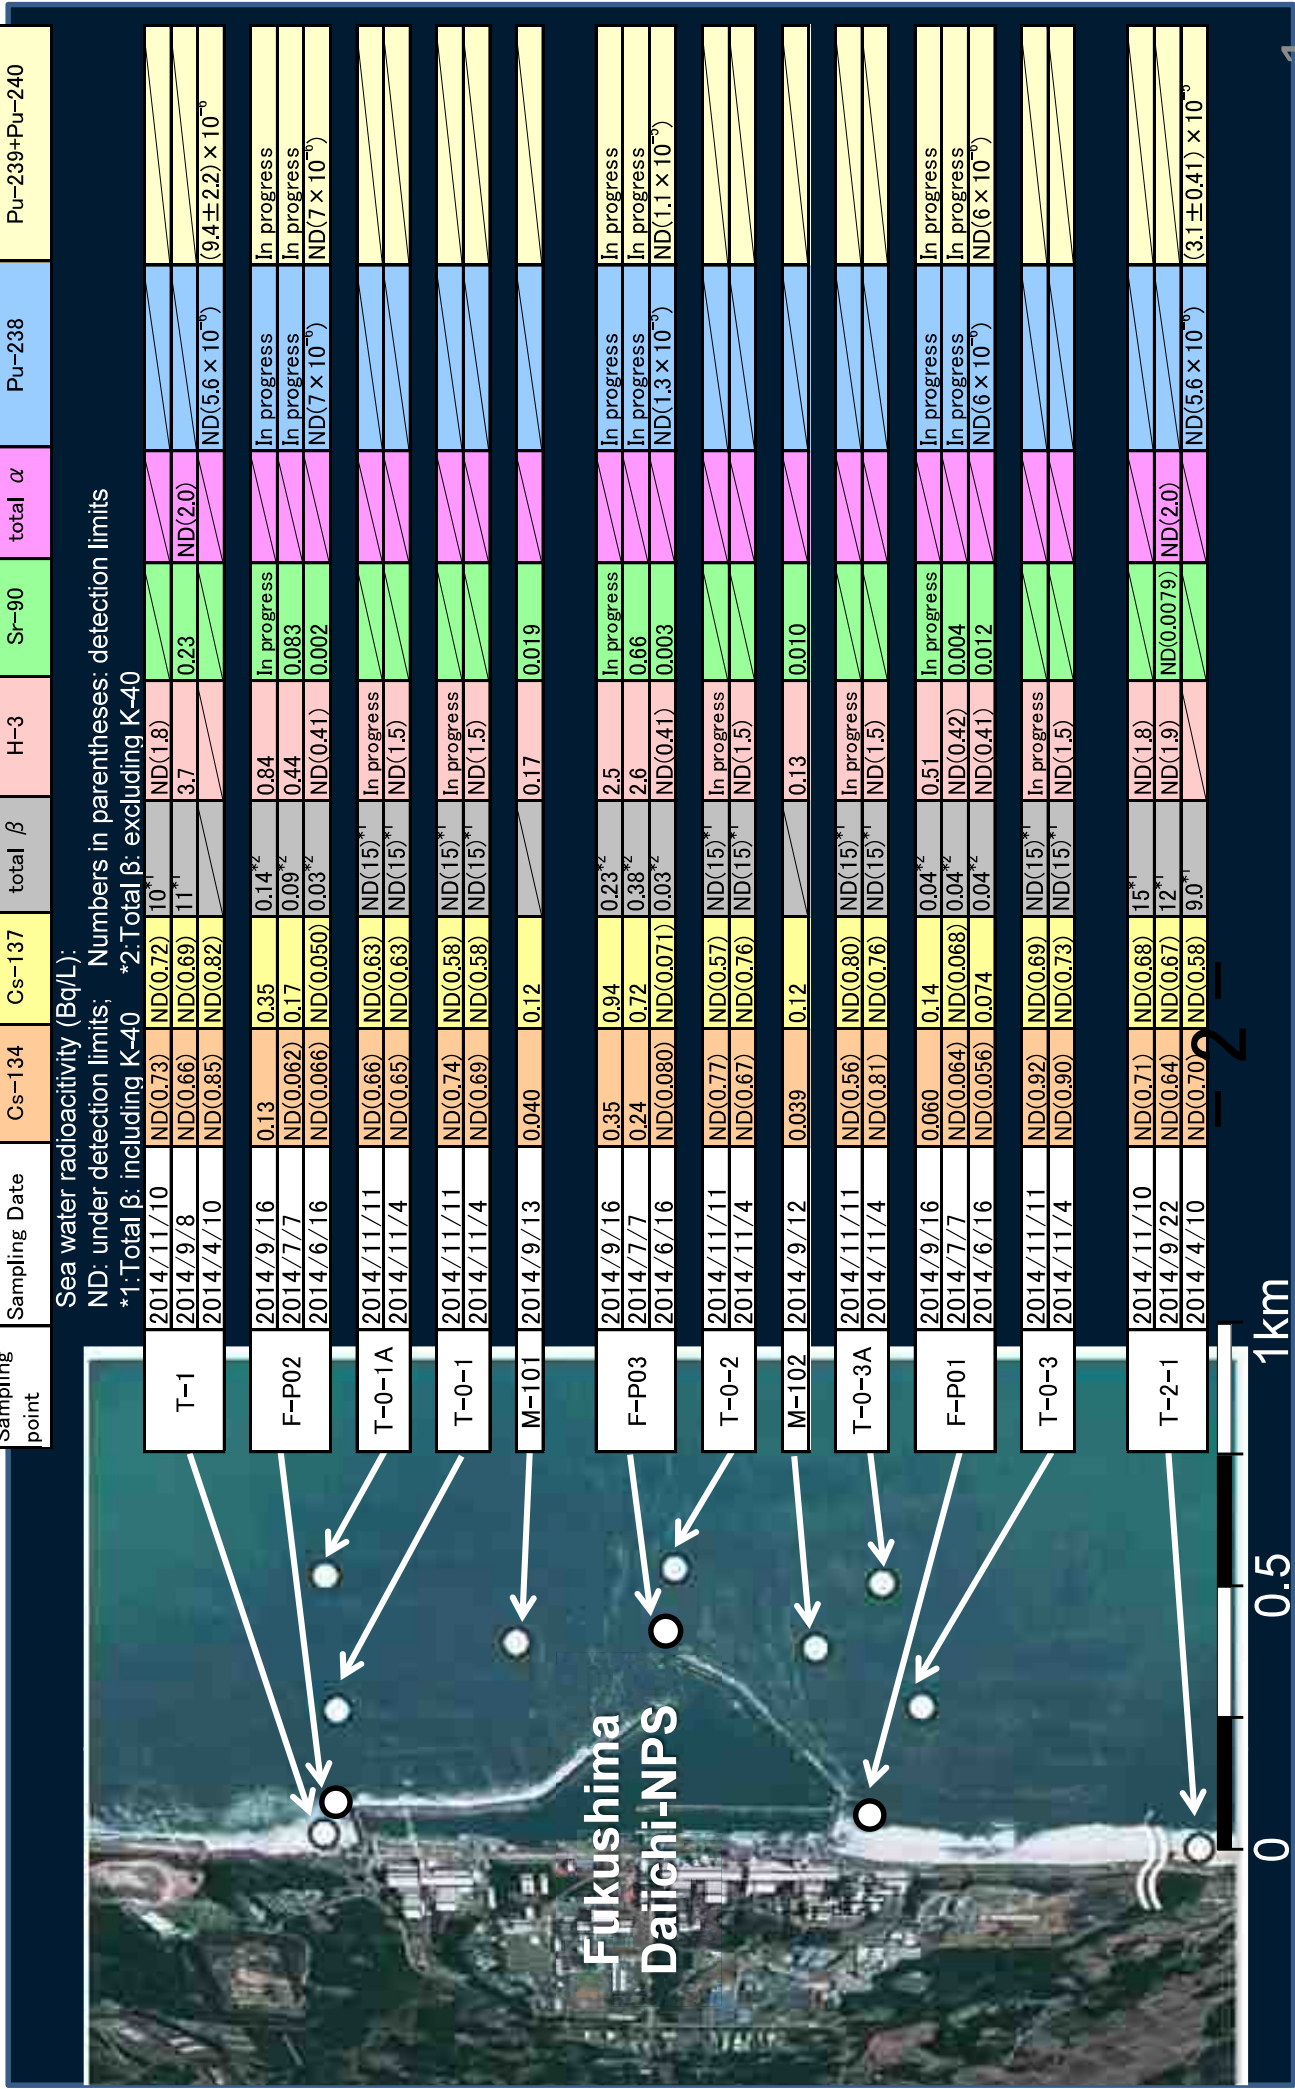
Sea water radioacitivity (Bq/L):
ND: under detection limits; Numbers in parentheses: detection limits
*1:Total β: including K-40 *2:Total β: excluding K-40

| Sampling point | Sampling Date | Cs-134 | Cs-137 | total β | H-3 | Sr-90 | total α | Pu-238 | Pu-239+Pu-240 |
|---|---|---|---|---|---|---|---|---|---|
| T-1 | 2014/11/10 | ND(0.73) | ND(0.72) | 10$^{*1}$ | ND(1.8) | | | | |
| | 2014/9/8 | ND(0.66) | ND(0.69) | 11$^{*1}$ | 3.7 | 0.23 | ND(2.0) | | |
| | 2014/4/10 | ND(0.85) | ND(0.82) | | | | | ND(5.6×10$^{-6}$) | (9.4±2.2)×10$^{-6}$ |
| F-P02 | 2014/9/16 | 0.13 | 0.35 | 0.14$^{*2}$ | 0.84 | In progress | | In progress | In progress |
| | 2014/7/7 | ND(0.062) | 0.17 | 0.09$^{*2}$ | 0.44 | 0.083 | | In progress | In progress |
| | 2014/6/16 | ND(0.066) | ND(0.050) | 0.03$^{*2}$ | ND(0.41) | 0.002 | | ND(7×10$^{-6}$) | ND(7×10$^{-6}$) |
| T-0-1A | 2014/11/11 | ND(0.66) | ND(0.63) | ND(15)$^{*1}$ | In progress | | | | |
| | 2014/11/4 | ND(0.65) | ND(0.63) | ND(15)$^{*1}$ | ND(1.5) | | | | |
| T-0-1 | 2014/11/11 | ND(0.74) | ND(0.58) | ND(15)$^{*1}$ | In progress | | | | |
| | 2014/11/4 | ND(0.69) | ND(0.58) | ND(15)$^{*1}$ | ND(1.5) | | | | |
| M-101 | 2014/9/13 | 0.040 | 0.12 | | 0.17 | 0.019 | | | |
| F-P03 | 2014/9/16 | 0.35 | 0.94 | 0.23$^{*2}$ | 2.5 | In progress | | In progress | In progress |
| | 2014/7/7 | 0.24 | 0.72 | 0.38$^{*2}$ | 2.6 | 0.66 | | In progress | In progress |
| | 2014/6/16 | ND(0.080) | ND(0.071) | 0.03$^{*2}$ | ND(0.41) | 0.003 | | ND(1.3×10$^{-5}$) | ND(1.1×10$^{-5}$) |
| T-0-2 | 2014/11/11 | ND(0.77) | ND(0.57) | ND(15)$^{*1}$ | In progress | | | | |
| | 2014/11/4 | ND(0.67) | ND(0.76) | ND(15)$^{*1}$ | ND(1.5) | | | | |
| M-102 | 2014/9/12 | 0.039 | 0.12 | | 0.13 | 0.010 | | | |
| T-0-3A | 2014/11/11 | ND(0.56) | ND(0.80) | ND(15)$^{*1}$ | In progress | | | | |
| | 2014/11/4 | ND(0.81) | ND(0.76) | ND(15)$^{*1}$ | ND(1.5) | | | | |
| F-P01 | 2014/9/16 | 0.060 | 0.14 | 0.04$^{*2}$ | 0.51 | In progress | | In progress | In progress |
| | 2014/7/7 | ND(0.064) | ND(0.068) | 0.04$^{*2}$ | ND(0.42) | 0.004 | | In progress | In progress |
| | 2014/6/16 | ND(0.056) | 0.074 | 0.04$^{*2}$ | ND(0.41) | 0.012 | | ND(6×10$^{-6}$) | ND(6×10$^{-6}$) |
| T-0-3 | 2014/11/11 | ND(0.92) | ND(0.69) | ND(15)$^{*1}$ | In progress | | | | |
| | 2014/11/4 | ND(0.90) | ND(0.73) | ND(15)$^{*1}$ | ND(1.5) | | | | |
| T-2-1 | 2014/11/10 | ND(0.71) | ND(0.68) | 15$^{*1}$ | ND(1.8) | | | | |
| | 2014/9/22 | ND(0.64) | ND(0.67) | 12$^{*1}$ | ND(1.9) | ND(0.0079) | ND(2.0) | | |
| | 2014/4/10 | ND(0.70) | ND(0.58) | 9.0$^{*1}$ | | | | ND(5.6×10$^{-6}$) | (3.1±0.41)×10$^{-5}$ |

Fukushima Daiichi-NPS

0 0.5 1km

- 2 -